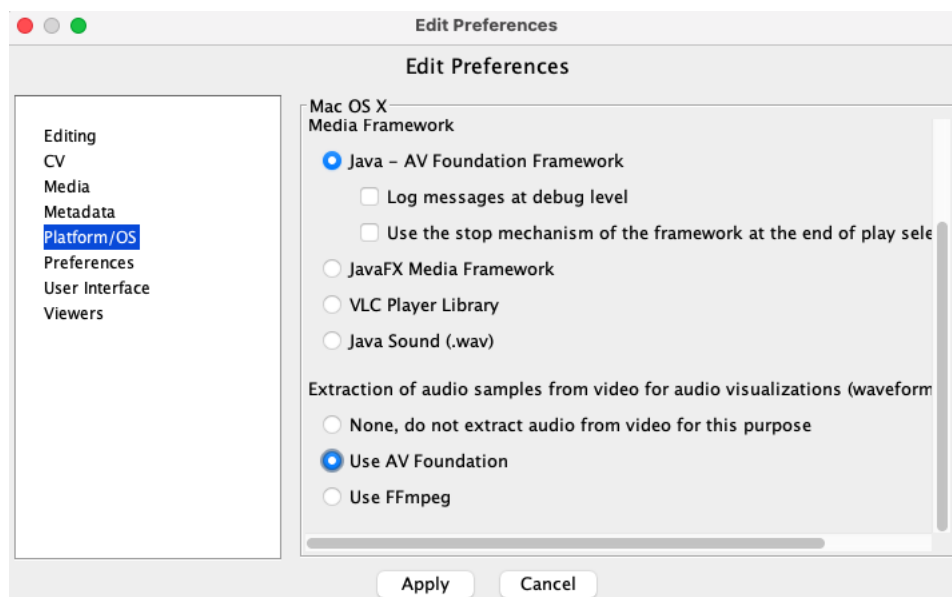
Edit Preferences

Edit Preferences

Editing
CV
Media
Metadata
Platform/OS
Preferences
User Interface
Viewers

Mac OS X
Media Framework

Java - AV Foundation Framework

Log messages at debug level

Use the stop mechanism of the framework at the end of play sele

JavaFX Media Framework

VLC Player Library

Java Sound (.wav)

Extraction of audio samples from video for audio visualizations (waveform

None, do not extract audio from video for this purpose

Use AV Foundation

Use FFmpeg

Apply Cancel